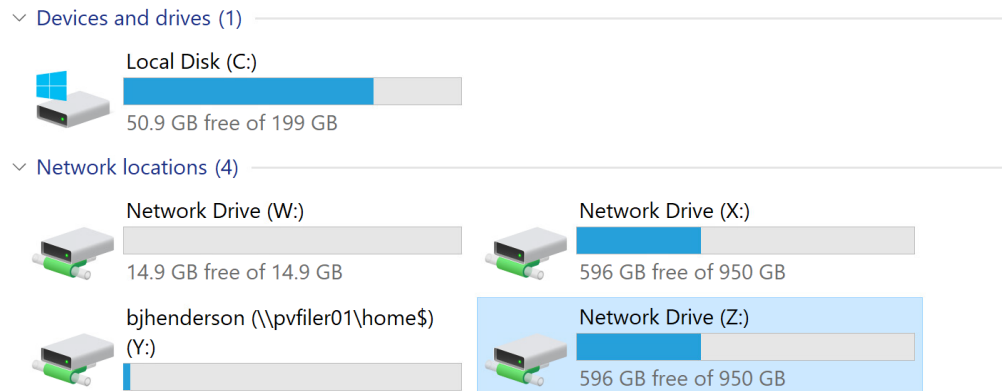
Devices and drives (1)

Local Disk (C:)

50.9 GB free of 199 GB

Network locations (4)

Network Drive (W:)

14.9 GB free of 14.9 GB

Network Drive (X:)

596 GB free of 950 GB

bjhenderson (\\pvfiler01\home$) (Y:)

Network Drive (Z:)

596 GB free of 950 GB